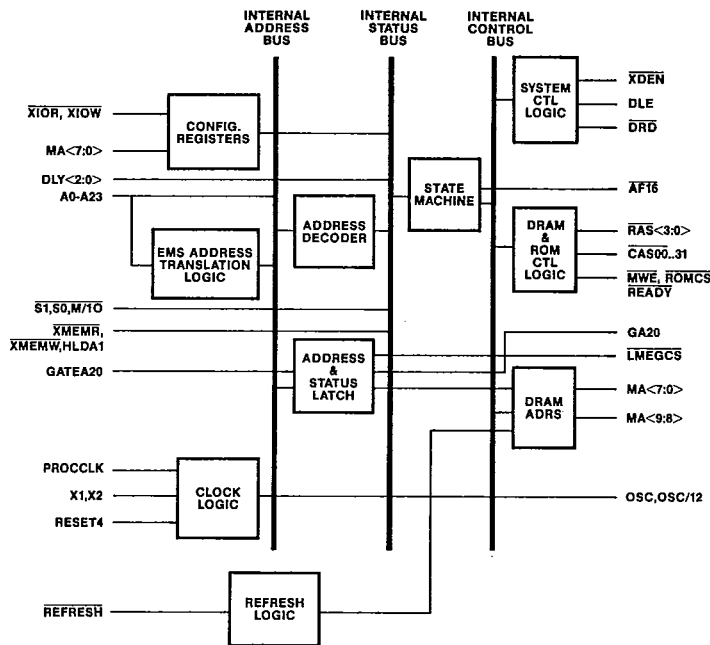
INTERNAL ADDRESS BUS

INTERNAL STATUS BUS

INTERNAL CONTROL BUS

$\overline{XIOR}$, $\overline{XIOW}$

MA<7:0>

CONFIG. REGISTERS

SYSTEM CTL LOGIC

$\overline{XDEN}$

DLE

$\overline{DRD}$

DLY<2:0>

A0-A23

STATE MACHINE

$\overline{AF16}$

ADDRESS DECODER

EMS ADDRESS TRANSLATION LOGIC

DRAM & ROM CTL LOGIC

$\overline{RAS}$<3:0>

$\overline{CAS00..31}$

$\overline{MWE}$, $\overline{ROMCS}$

$\overline{READY}$

$\overline{S1}$,$\overline{S0}$,M/$\overline{IO}$

$\overline{XMEMR}$,

$\overline{XMEMW}$,HLDA1

GATEA20

ADDRESS & STATUS LATCH

GA20

$\overline{LMEGCS}$

DRAM ADRS

MA<7:0>

MA<9:8>

PROCCLK

X1,X2

RESET4

CLOCK LOGIC

OSC,OSC/12

$\overline{REFRESH}$

REFRESH LOGIC